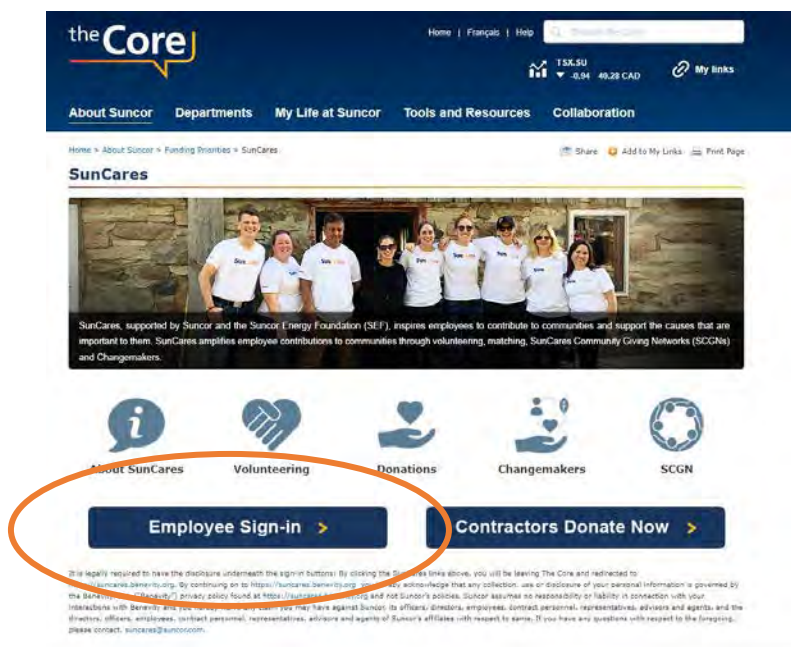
the Core

Home | Français | Help

TSX.SU
▼ -0.94 49.28 CAD

My links

About Suncor   Departments   My Life at Suncor   Tools and Resources   Collaboration

Home > About Suncor > Funding Priorities > SunCares

Share   Add to My Links   Print Page

SunCares

SunCares, supported by Suncor and the Suncor Energy Foundation (SEF), inspires employees to contribute to communities and support the causes that are important to them. SunCares amplifies employee contributions to communities through volunteering, matching, SunCares Community Giving Networks (SCGNs) and Changemakers.

About SunCares   Volunteering   Donations   Changemakers   SCGN

Employee Sign-in >   Contractors Donate Now >

It is legally required to have the disclosure underneath the sign-in buttons: By clicking the SunCares links above, you will be leaving The Core and redirected to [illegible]suncares.benevity.org. By continuing on to https://suncares.benevity.org, you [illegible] acknowledge that any collection, use or disclosure of your personal information is governed by the Benevity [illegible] ("Benevity") privacy policy found at https://suncares.benevity.org and not Suncor's policies. Suncor assumes no responsibility or liability in connection with your interactions with Benevity and you hereby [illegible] claim you may have against Suncor, its officers, directors, employees, contract personnel, representatives, advisors and agents, and the directors, officers, employees, contract personnel, representatives, advisors and agents of Suncor's affiliates with respect to same. If you have any questions with respect to the foregoing, please contact, suncares@suncor.com.